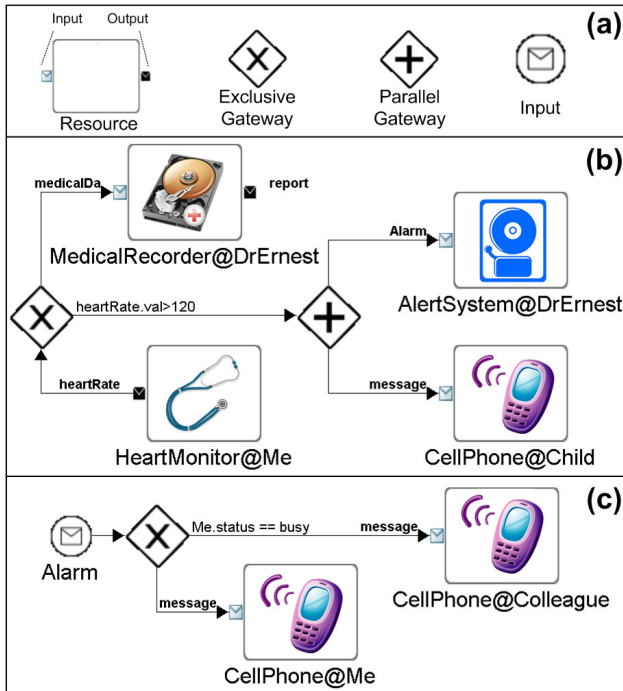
(a)

Input Output

Resource

Exclusive Gateway

Parallel Gateway

Input

(b)

medicalDa

report

MedicalRecorder@DrErnest

Alarm

AlertSystem@DrErnest

heartRate.val>120

heartRate

message

HeartMonitor@Me

CellPhone@Child

(c)

Alarm

Me.status == busy

message

CellPhone@Colleague

message

CellPhone@Me